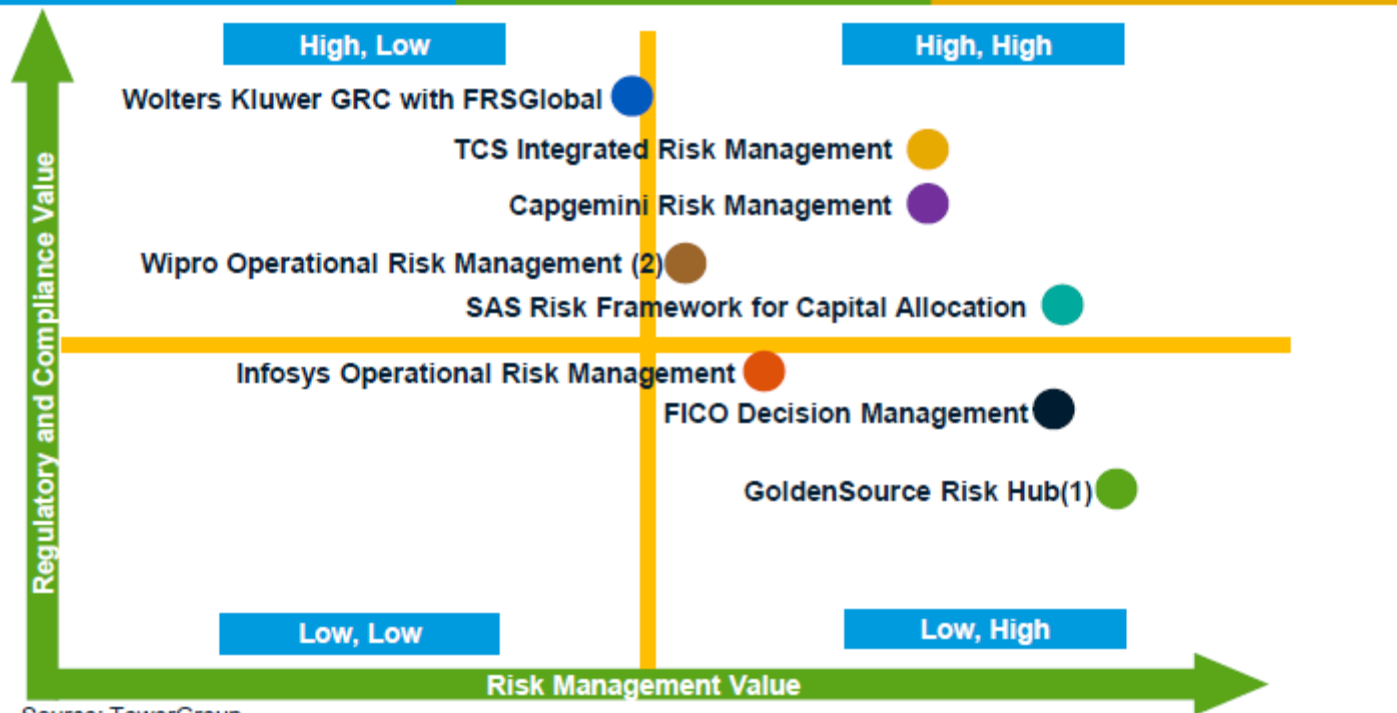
High, Low

High, High

Regulatory and Compliance Value

Wolters Kluwer GRC with FRSGlobal

TCS Integrated Risk Management

Capgemini Risk Management

Wipro Operational Risk Management (2)

SAS Risk Framework for Capital Allocation

Infosys Operational Risk Management

FICO Decision Management

GoldenSource Risk Hub(1)

Low, Low

Low, High

Risk Management Value

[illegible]